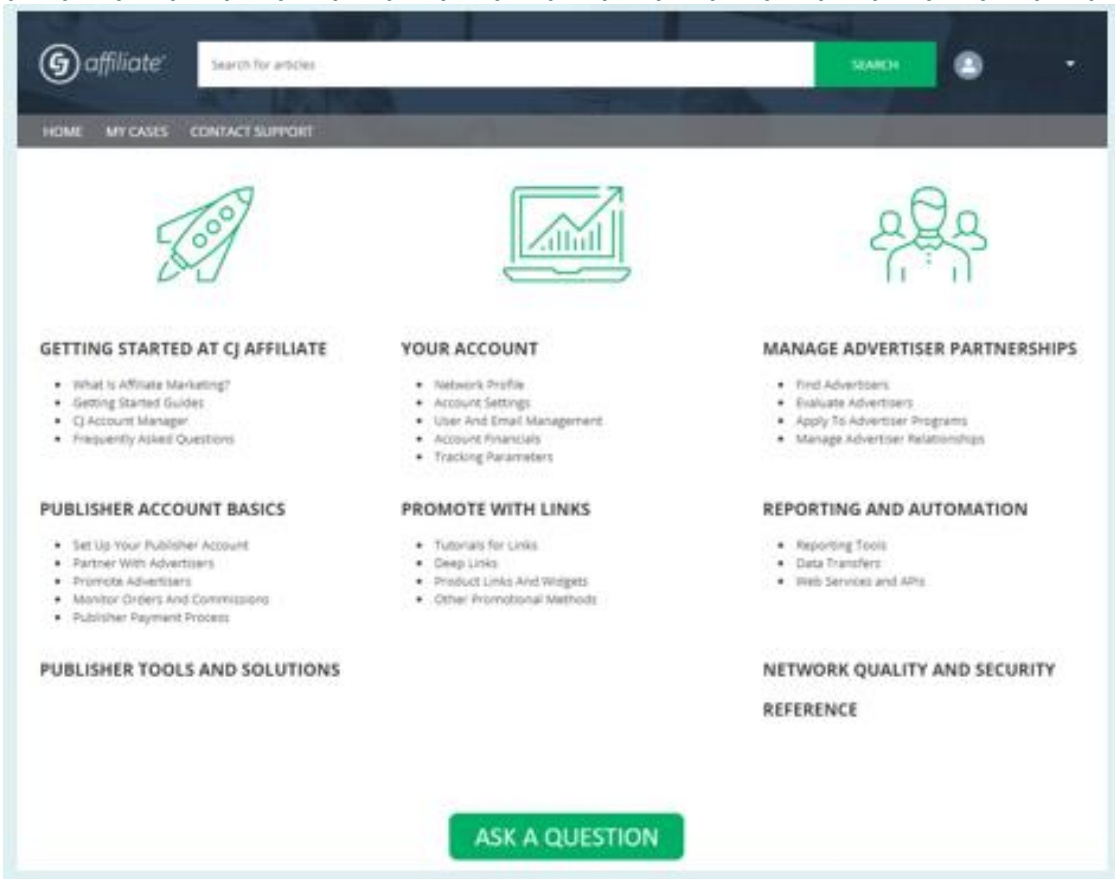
affiliate

Search for articles

SEARCH

HOME MY CASES CONTACT SUPPORT

GETTING STARTED AT CJ AFFILIATE

- What Is Affiliate Marketing?
- Getting Started Guides
- CJ Account Manager
- Frequently Asked Questions

YOUR ACCOUNT

- Network Profile
- Account Settings
- User And Email Management
- Account Financials
- Tracking Parameters

MANAGE ADVERTISER PARTNERSHIPS

- Find Advertisers
- Evaluate Advertisers
- Apply To Advertiser Programs
- Manage Advertiser Relationships

PUBLISHER ACCOUNT BASICS

- Set Up Your Publisher Account
- Partner With Advertisers
- Promote Advertisers
- Monitor Orders And Commissions
- Publisher Payment Process

PROMOTE WITH LINKS

- Tutorials for Links
- Deep Links
- Product Links And Widgets
- Other Promotional Methods

REPORTING AND AUTOMATION

- Reporting Tools
- Data Transfers
- Web Services and APIs

PUBLISHER TOOLS AND SOLUTIONS

NETWORK QUALITY AND SECURITY

REFERENCE

ASK A QUESTION